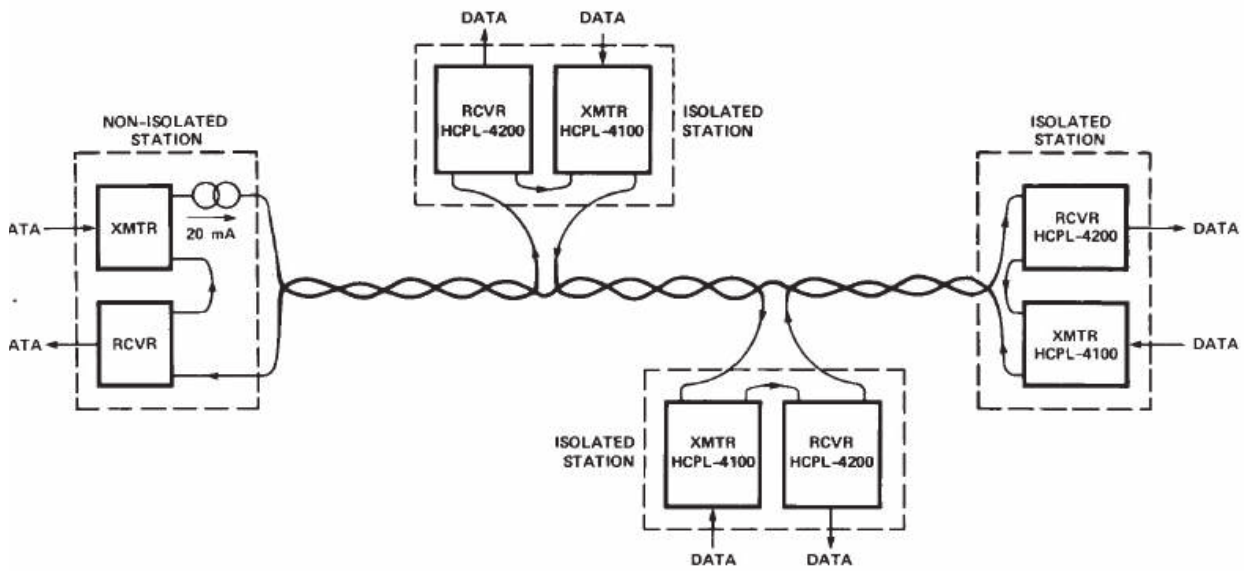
DATA
DATA
RCVR HCPL-4200
XMTR HCPL-4100
ISOLATED STATION

NON-ISOLATED STATION
ATA
XMTR
20 mA
ATA
RCVR

ISOLATED STATION
RCVR HCPL-4200
DATA
XMTR HCPL-4100
DATA

ISOLATED STATION
XMTR HCPL-4100
RCVR HCPL-4200
DATA
DATA